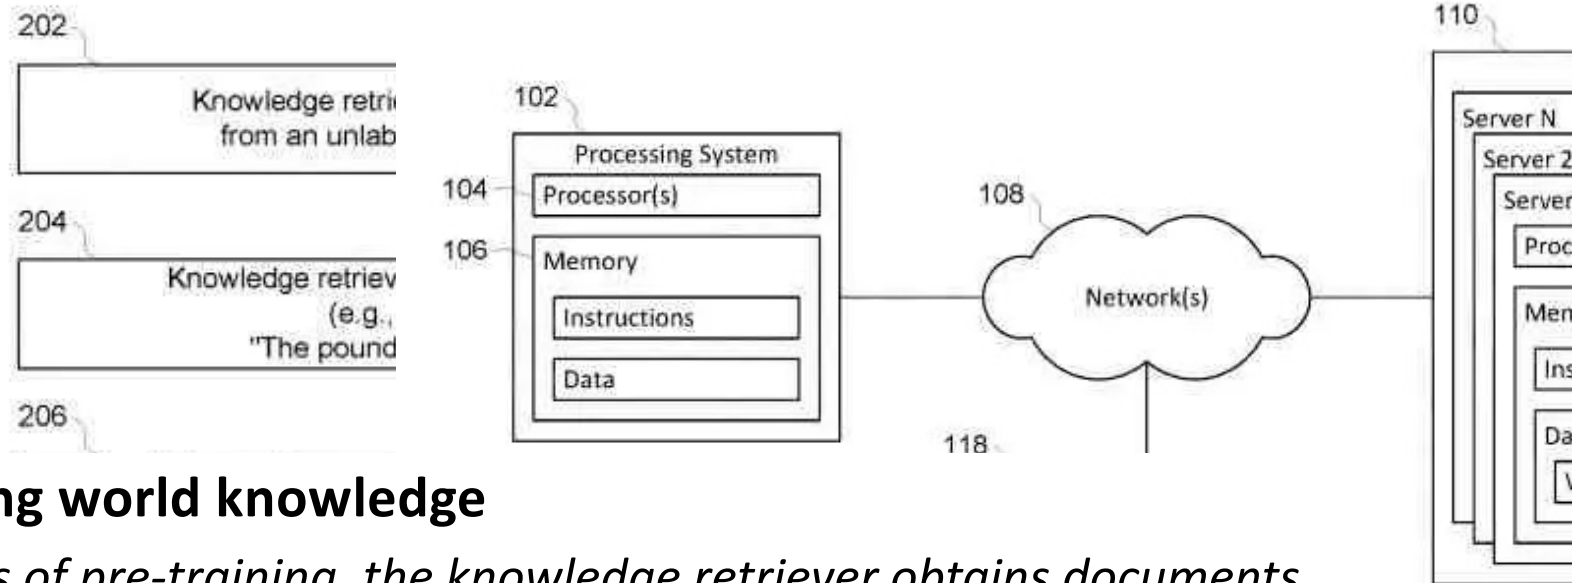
202

Knowledge retri
from an unlab

204

Knowledge retriev
(e.g.,
"The pound

206

102

Processing System

104

Processor(s)

106

Memory

Instructions

Data

108

Network(s)

118

110

Server N

Server 2

Server

Proc

Men

Ins

Da

V

ng world knowledge

s of pre-training, the knowledge retriever obtains documents